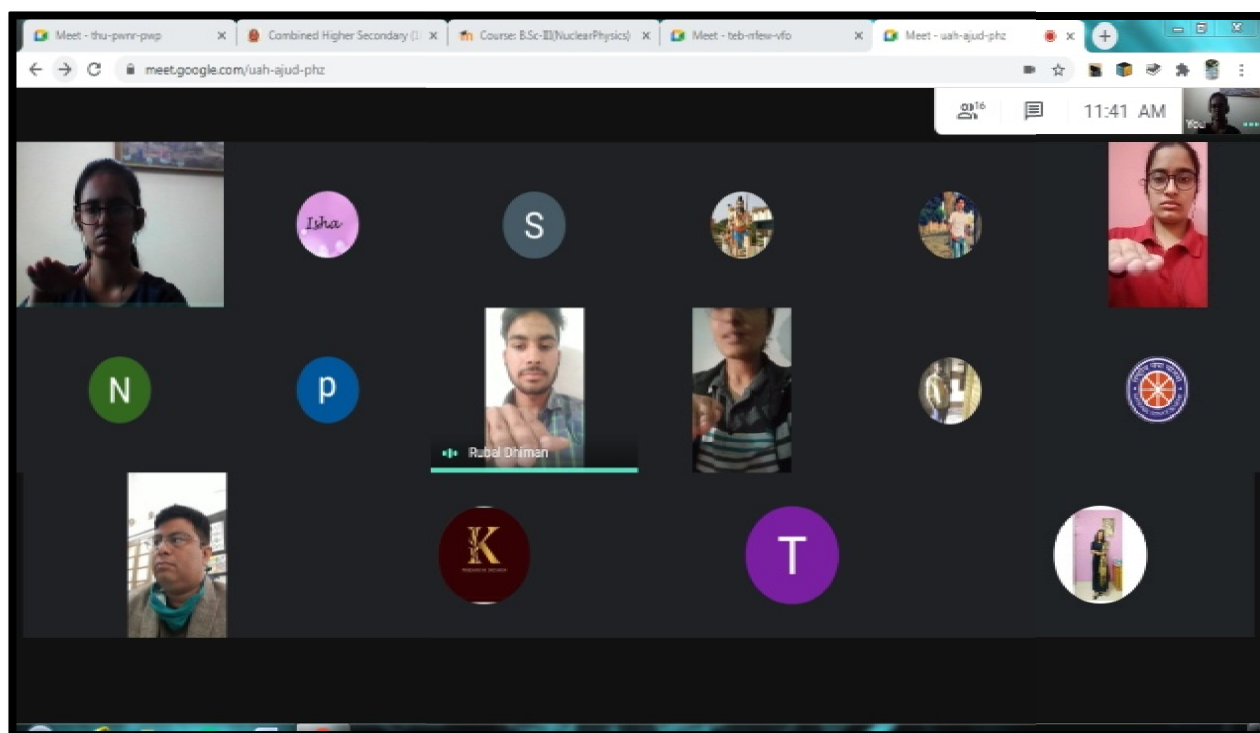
Meet - thu-pwnr-pwp ×
Combined Higher Secondary (1 ×
Course: B.Sc-III(NuclearPhysics) ×
Meet - teb-mfew-vfo ×
Meet - uah-ajud-phz ×
+
meet.google.com/uah-ajud-phz

16
11:41 AM
You

Isha
S
N
p
Rubal Dhiman
K
T